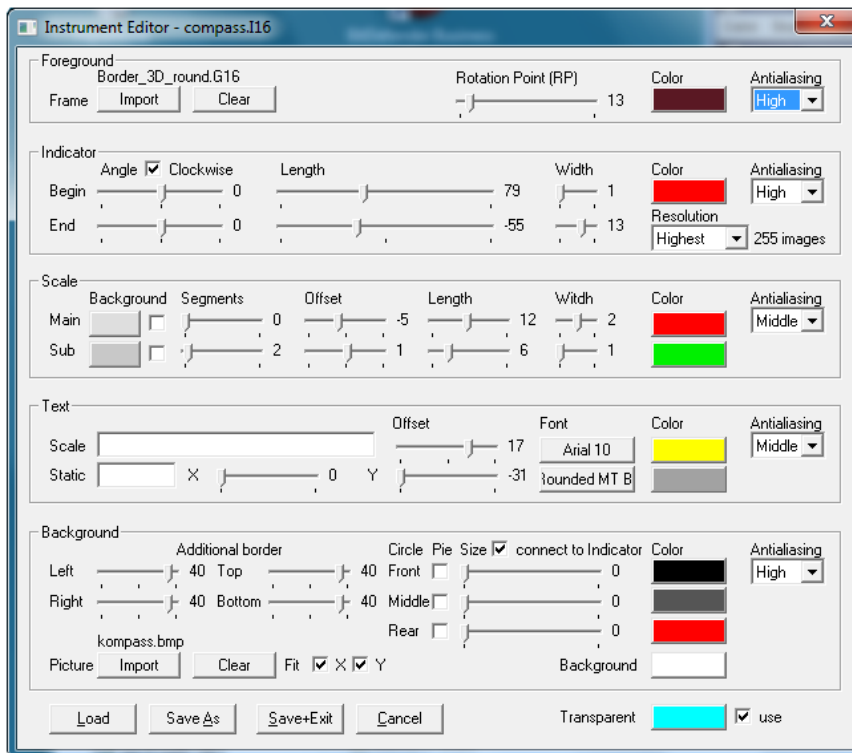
Instrument Editor - compass.I16

Foreground
Border_3D_round.G16
Frame Import Clear
Rotation Point (RP) 13
Color
Antialiasing High

Indicator
Angle ☑ Clockwise
Length
Width
Color
Antialiasing High
Begin 0 79 1
End 0 -55 13
Resolution Highest 255 images

Scale
Background Segments Offset Length Witdh Color Antialiasing Middle
Main 0 -5 12 2
Sub 2 1 6 1

Text
Offset Font Color Antialiasing Middle
Scale 17 Arial 10
Static X 0 Y -31 Rounded MT B

Background
Additional border
Circle Pie Size ☑ connect to Indicator Color Antialiasing High
Left 40 Top 40 Front 0
Right 40 Bottom 40 Middle 0
Rear 0
kompass.bmp
Picture Import Clear Fit ☑ X ☑ Y
Background

Load Save As Save+Exit Cancel
Transparent ☑ use